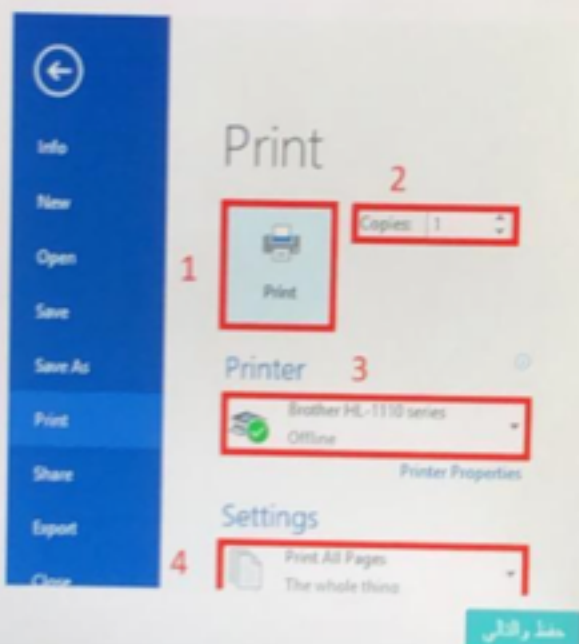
Info
New
Open
Save
Save As
Print
Share
Export
Close

Print

2

Copies: 1

1

Print

Printer 3

Brother HL-1110 series
Offline

Printer Properties

Settings

4

Print All Pages
The whole thing

حفظ والتالي